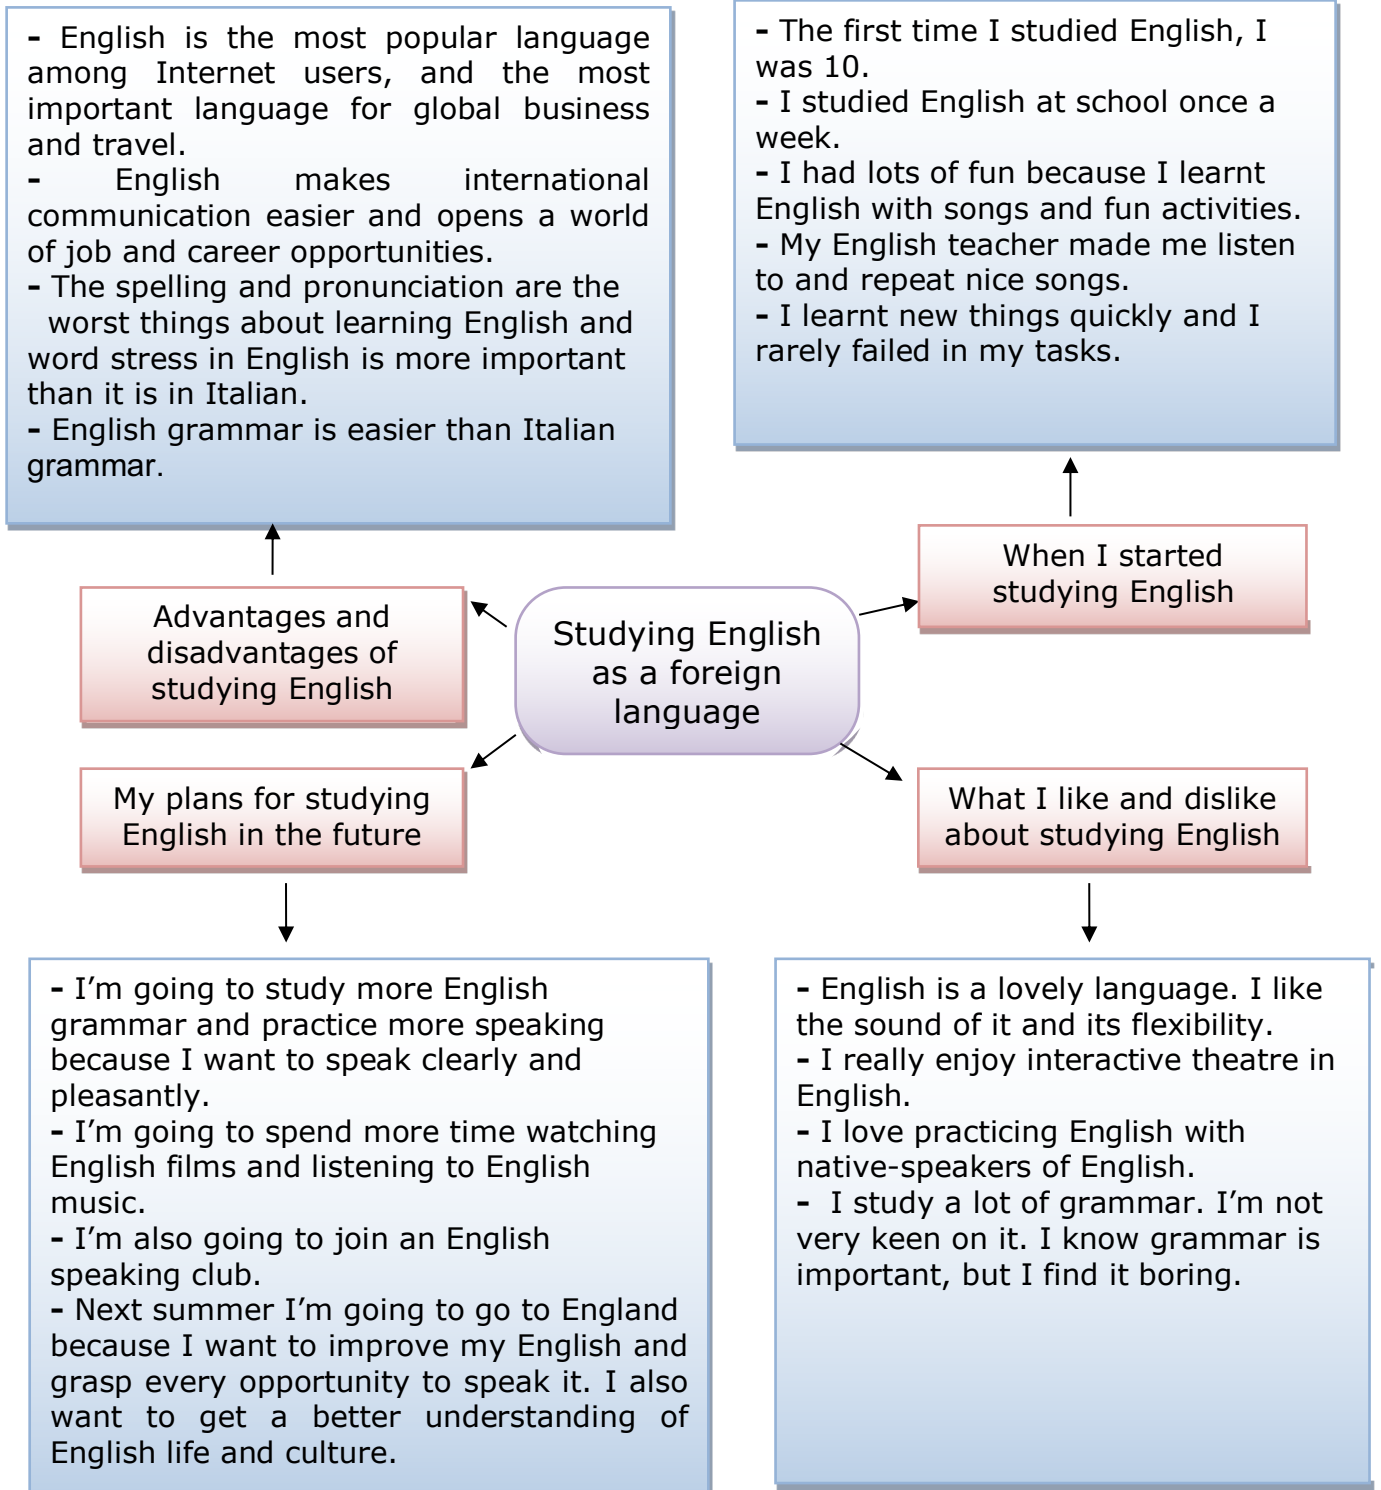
- English is the most popular language among Internet users, and the most important language for global business and travel.
- English makes international communication easier and opens a world of job and career opportunities.
- The spelling and pronunciation are the worst things about learning English and word stress in English is more important than it is in Italian.
- English grammar is easier than Italian grammar.

- The first time I studied English, I was 10.
- I studied English at school once a week.
- I had lots of fun because I learnt English with songs and fun activities.
- My English teacher made me listen to and repeat nice songs.
- I learnt new things quickly and I rarely failed in my tasks.

Advantages and disadvantages of studying English

Studying English as a foreign language

When I started studying English

My plans for studying English in the future

What I like and dislike about studying English

- I'm going to study more English grammar and practice more speaking because I want to speak clearly and pleasantly.
- I'm going to spend more time watching English films and listening to English music.
- I'm also going to join an English speaking club.
- Next summer I'm going to go to England because I want to improve my English and grasp every opportunity to speak it. I also want to get a better understanding of English life and culture.

- English is a lovely language. I like the sound of it and its flexibility.
- I really enjoy interactive theatre in English.
- I love practicing English with native-speakers of English.
- I study a lot of grammar. I'm not very keen on it. I know grammar is important, but I find it boring.